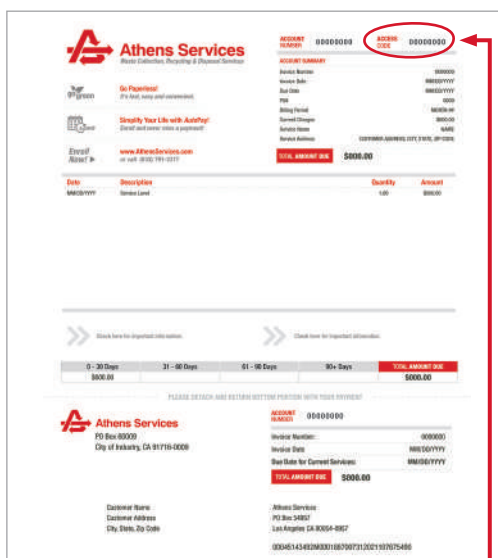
Athens Services
Waste Collection, Recycling & Disposal Services

ACCOUNT NUMBER 00000000 ACCESS CODE 00000000

ACCOUNT SUMMARY

| | |
|---|---|
| Invoice Number | 0000000 |
| Invoice Date | MM/DD/YYYY |
| Due Date | MM/DD/YYYY |
| PIN | 0000 |
| Billing Period | MONTH-YY |
| Current Charges | $000.00 |
| Service Name | NAME |
| Service Address | CUSTOMER ADDRESS, CITY, STATE, ZIP CODE |

TOTAL AMOUNT DUE $000.00

go green Go Paperless! It's fast, easy and convenient.

Simplify Your Life with AutoPay! Enroll and never miss a payment!

Enroll Now! www.AthensServices.com or call: (800) 791-3377

| Date | Description | Quantity | Amount |
|---|---|---|---|
| MM/DD/YYYY | Service Level | 1.00 | $000.00 |

Check here for important information. Check here for important information.

| 0 - 30 Days | 31 - 60 Days | 61 - 90 Days | 90+ Days | TOTAL AMOUNT DUE |
|---|---|---|---|---|
| $000.00 | | | | $000.00 |

PLEASE DETACH AND RETURN BOTTOM PORTION WITH YOUR PAYMENT

Athens Services
PO Box 60009
City of Industry, CA 91716-0009

ACCOUNT NUMBER 00000000

| | |
|---|---|
| Invoice Number: | 0000000 |
| Invoice Date | MM/DD/YYYY |
| Due Date for Current Services: | MM/DD/YYYY |

TOTAL AMOUNT DUE $000.00

Customer Name
Customer Address
City, State, Zip Code

Athens Services
PO Box 54957
Los Angeles CA 90054-0957

000451434920000168709731202110767548